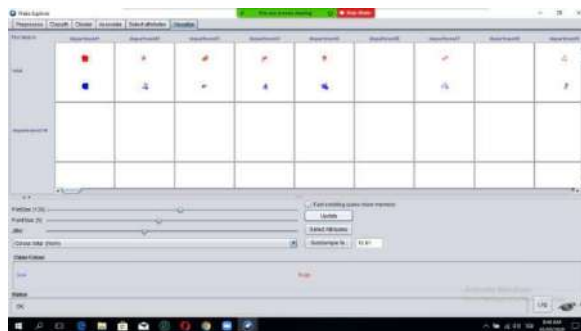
Weka Explorer

Preprocess | Classify | Cluster | Associate | Select attributes | Visualize

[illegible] | Stop sharing

PlotSize: [100]

PointSize: [3]

Jitter:

Colour: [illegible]

Update

Select Attributes

SubSample %: 100

Class Colour

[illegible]

Status

OK

Log